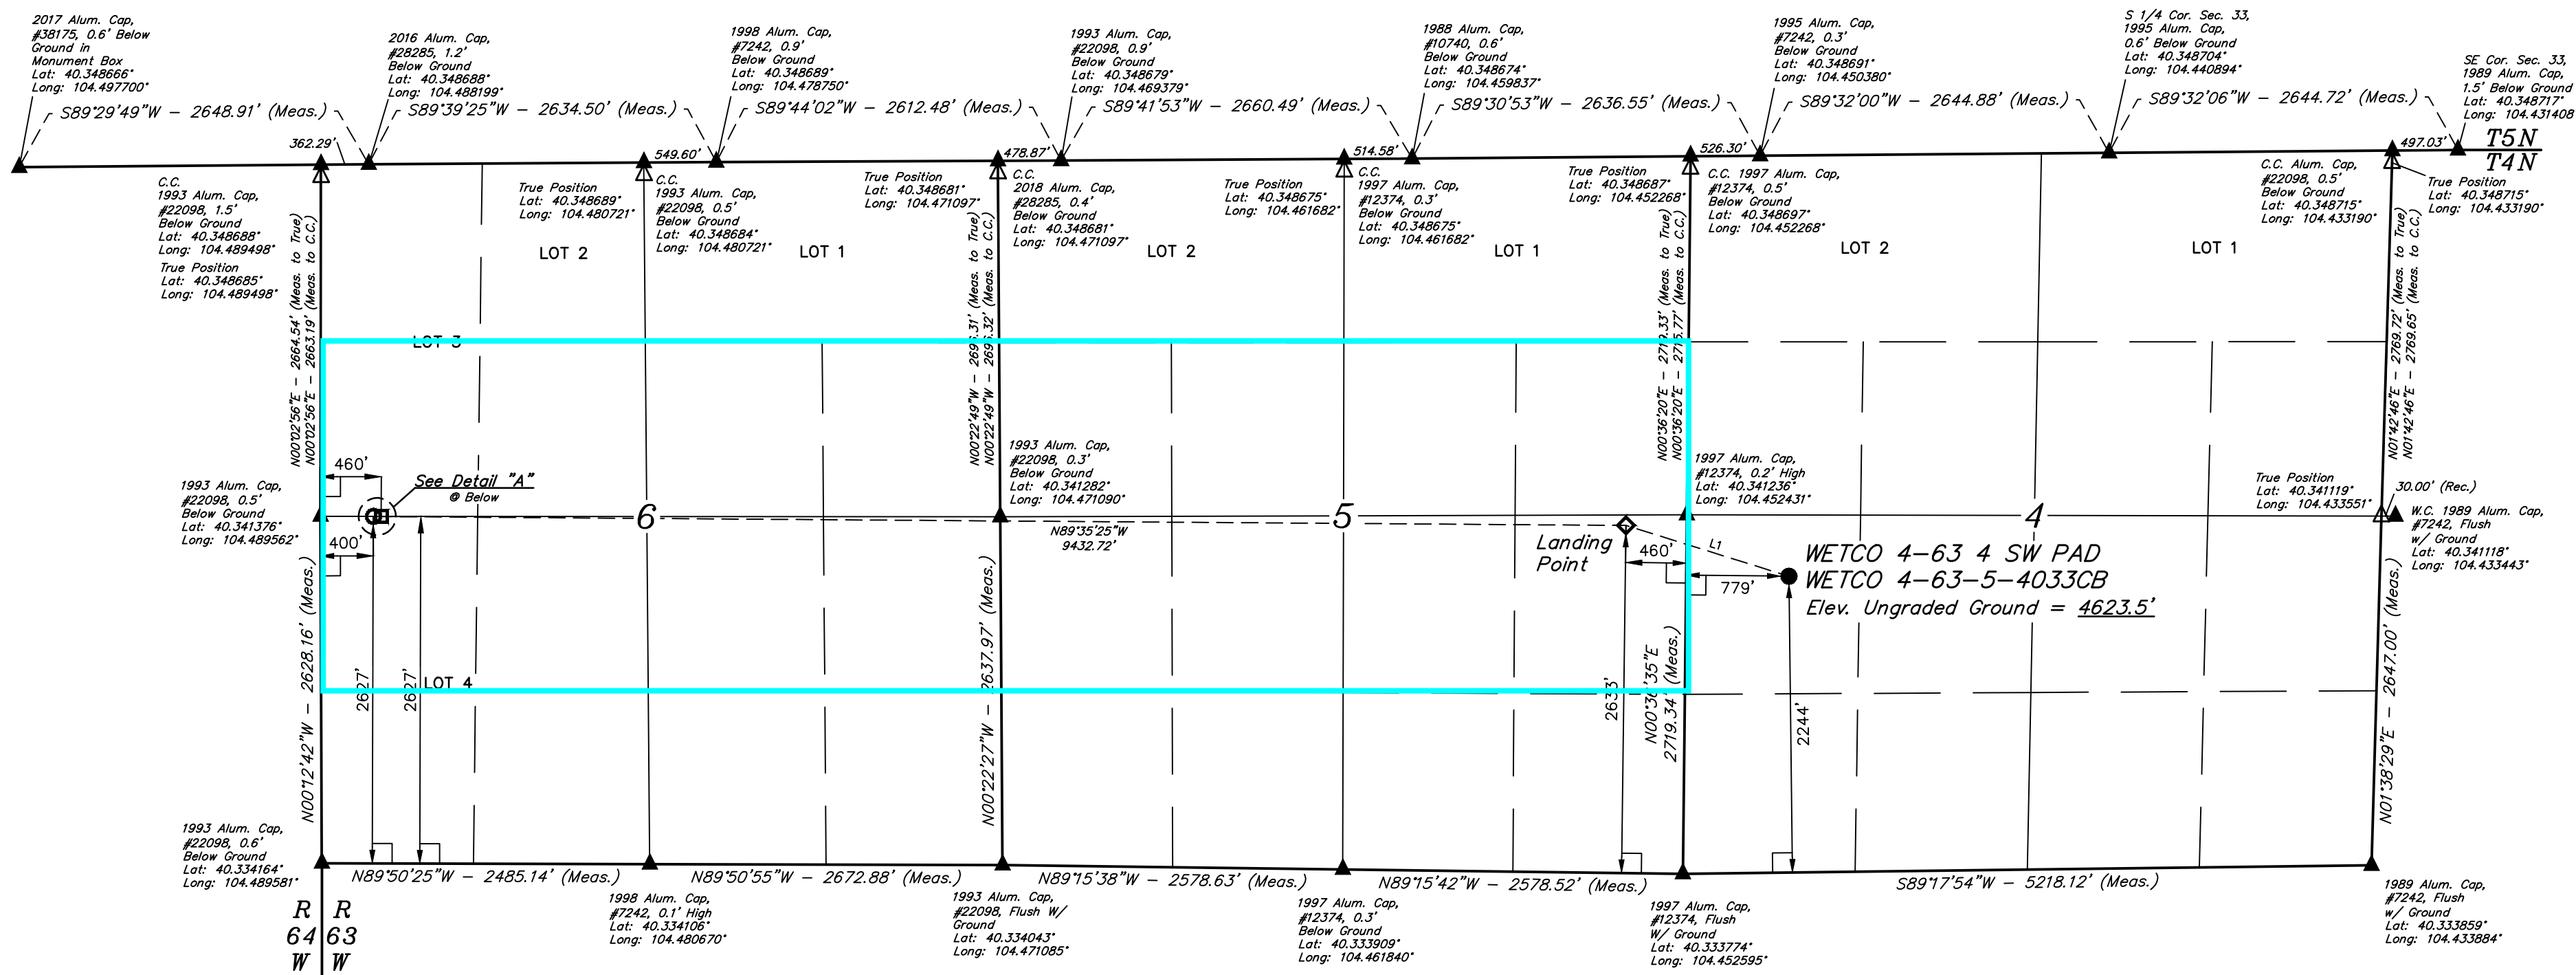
2017 Alum. Cap, #38175, 0.6' Below Ground in Monument Box Lat: 40.348666° Long: 104.497700°

2016 Alum. Cap, #28285, 1.2' Below Ground Lat: 40.348688° Long: 104.488199°

1998 Alum. Cap, #7242, 0.9' Below Ground Lat: 40.348689° Long: 104.478750°

1993 Alum. Cap, #22098, 0.9' Below Ground Lat: 40.348679° Long: 104.469379°

1988 Alum. Cap, #10740, 0.6' Below Ground Lat: 40.348674° Long: 104.459837°

1995 Alum. Cap, #7242, 0.3' Below Ground Lat: 40.348691° Long: 104.450380°

S 1/4 Cor. Sec. 33, 1995 Alum. Cap, 0.6' Below Ground Lat: 40.348704° Long: 104.440894°

SE Cor. Sec. 33, 1989 Alum. Cap, 1.5' Below Ground Lat: 40.348717° Long: 104.431408

S89°29'49"W – 2648.91' (Meas.)

S89°39'25"W – 2634.50' (Meas.)

S89°44'02"W – 2612.48' (Meas.)

S89°41'53"W – 2660.49' (Meas.)

S89°30'53"W – 2636.55' (Meas.)

S89°32'00"W – 2644.88' (Meas.)

S89°32'06"W – 2644.72' (Meas.)

362.29'

549.60'

478.87'

514.58'

526.30'

497.03'

T5N
T4N

C.C. 1993 Alum. Cap, #22098, 1.5' Below Ground Lat: 40.348688° Long: 104.489498°
True Position Lat: 40.348685° Long: 104.489498°

True Position Lat: 40.348689° Long: 104.480721°

C.C. 1993 Alum. Cap, #22098, 0.5' Below Ground Lat: 40.348684° Long: 104.480721°

True Position Lat: 40.348681° Long: 104.471097°

C.C. 2018 Alum. Cap, #28285, 0.4' Below Ground Lat: 40.348681° Long: 104.471097°

True Position Lat: 40.348675° Long: 104.461682°

C.C. 1997 Alum. Cap, #12374, 0.3' Below Ground Lat: 40.348675° Long: 104.461682°

True Position Lat: 40.348687° Long: 104.452268°

C.C. 1997 Alum. Cap, #12374, 0.5' Below Ground Lat: 40.348697° Long: 104.452268°

C.C. Alum. Cap, #22098, 0.5' Below Ground Lat: 40.348715° Long: 104.433190°

True Position Lat: 40.348715° Long: 104.433190°

LOT 2
LOT 1
LOT 2
LOT 1
LOT 2
LOT 1
LOT 3
LOT 4

N00°02'56"E – 2664.54' (Meas. to True)
N00°02'56"E – 2663.19' (Meas. to C.C.)

N00°22'49"W – 269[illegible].31' (Meas. to True)
N00°22'49"W – 269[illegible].32' (Meas. to C.C.)

N00°36'20"E – 27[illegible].33' (Meas. to True)
N00°36'20"E – 27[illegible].77' (Meas. to C.C.)

N01°42'46"E – 2769.72' (Meas. to True)
N01°42'46"E – 2769.65' (Meas. to C.C.)

460'
See Detail "A"
@ Below
400'

1993 Alum. Cap, #22098, 0.5' Below Ground Lat: 40.341376° Long: 104.489562°

6
5
4

1993 Alum. Cap, #22098, 0.3' Below Ground Lat: 40.341282° Long: 104.471090°

N89°35'25"W 9432.72'

1997 Alum. Cap, #12374, 0.2' High Lat: 40.341236° Long: 104.452431°

True Position Lat: 40.341119° Long: 104.433551°

30.00' (Rec.)

W.C. 1989 Alum. Cap, #7242, Flush w/ Ground Lat: 40.341118° Long: 104.433443°

Landing Point
460'
L1
779'

WETCO 4-63 4 SW PAD
WETCO 4-63-5-4033CB
Elev. Ungraded Ground = 4623.5'

N00°12'42"W – 2628.16' (Meas.)
2627'
2627'
N00°22'27"W – 2637.97' (Meas.)
2633'
N00°3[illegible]'35"E 2719.34' (Meas.)
2244'
N01°38'29"E – 2647.00' (Meas.)

1993 Alum. Cap, #22098, 0.6' Below Ground Lat: 40.334164° Long: 104.489581°

N89°50'25"W – 2485.14' (Meas.)
N89°50'55"W – 2672.88' (Meas.)
N89°15'38"W – 2578.63' (Meas.)
N89°15'42"W – 2578.52' (Meas.)
S89°17'54"W – 5218.12' (Meas.)

R 64 W
R 63 W

1998 Alum. Cap, #7242, 0.1' High Lat: 40.334106° Long: 104.480670°

1993 Alum. Cap, #22098, Flush W/ Ground Lat: 40.334043° Long: 104.471085°

1997 Alum. Cap, #12374, 0.3' Below Ground Lat: 40.333909° Long: 104.461840°

1997 Alum. Cap, #12374, Flush W/ Ground Lat: 40.333774° Long: 104.452595°

1989 Alum. Cap, #7242, Flush w/ Ground Lat: 40.333859° Long: 104.433884°